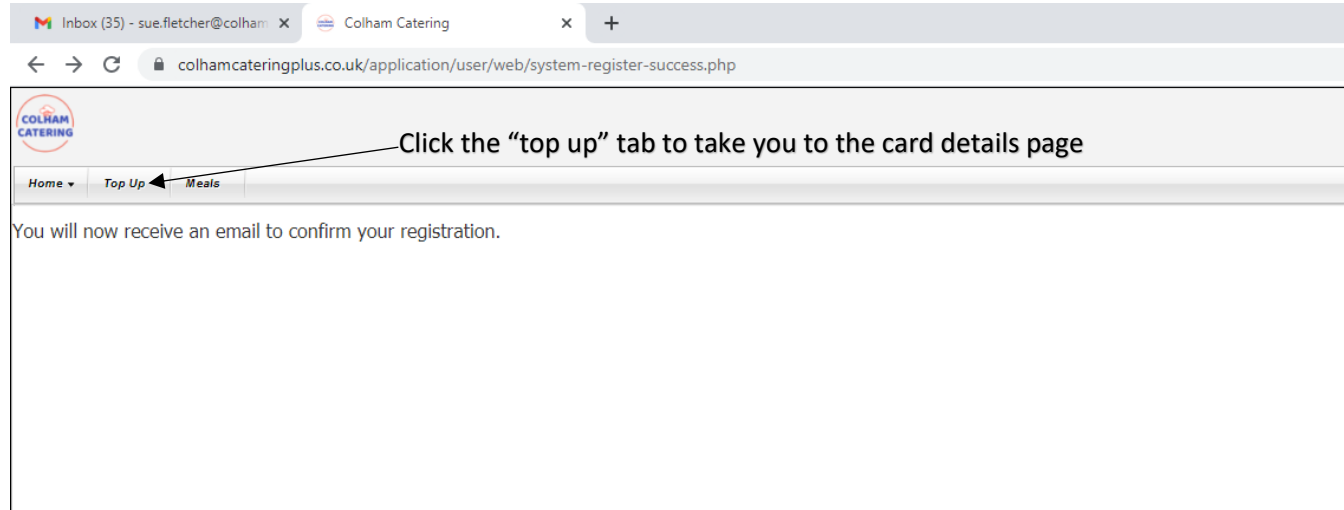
Inbox (35) - sue.fletcher@colham
Colham Catering
colhamcateringplus.co.uk/application/user/web/system-register-success.php

COLHAM CATERING

Click the “top up” tab to take you to the card details page

Home ▾ Top Up Meals

You will now receive an email to confirm your registration.